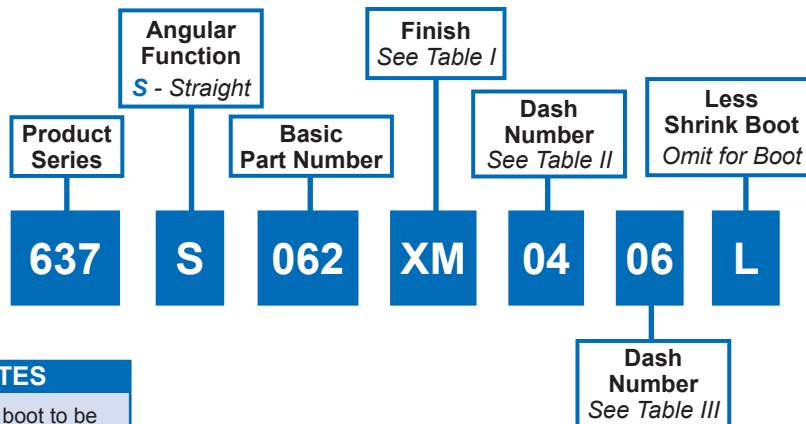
Angular Function
S - Straight

Finish
See Table I

Product Series

Basic Part Number

Dash Number
See Table II

Less Shrink Boot
Omit for Boot

637 S 062 XM 04 06 L

Dash Number
See Table III

TES

boot to be